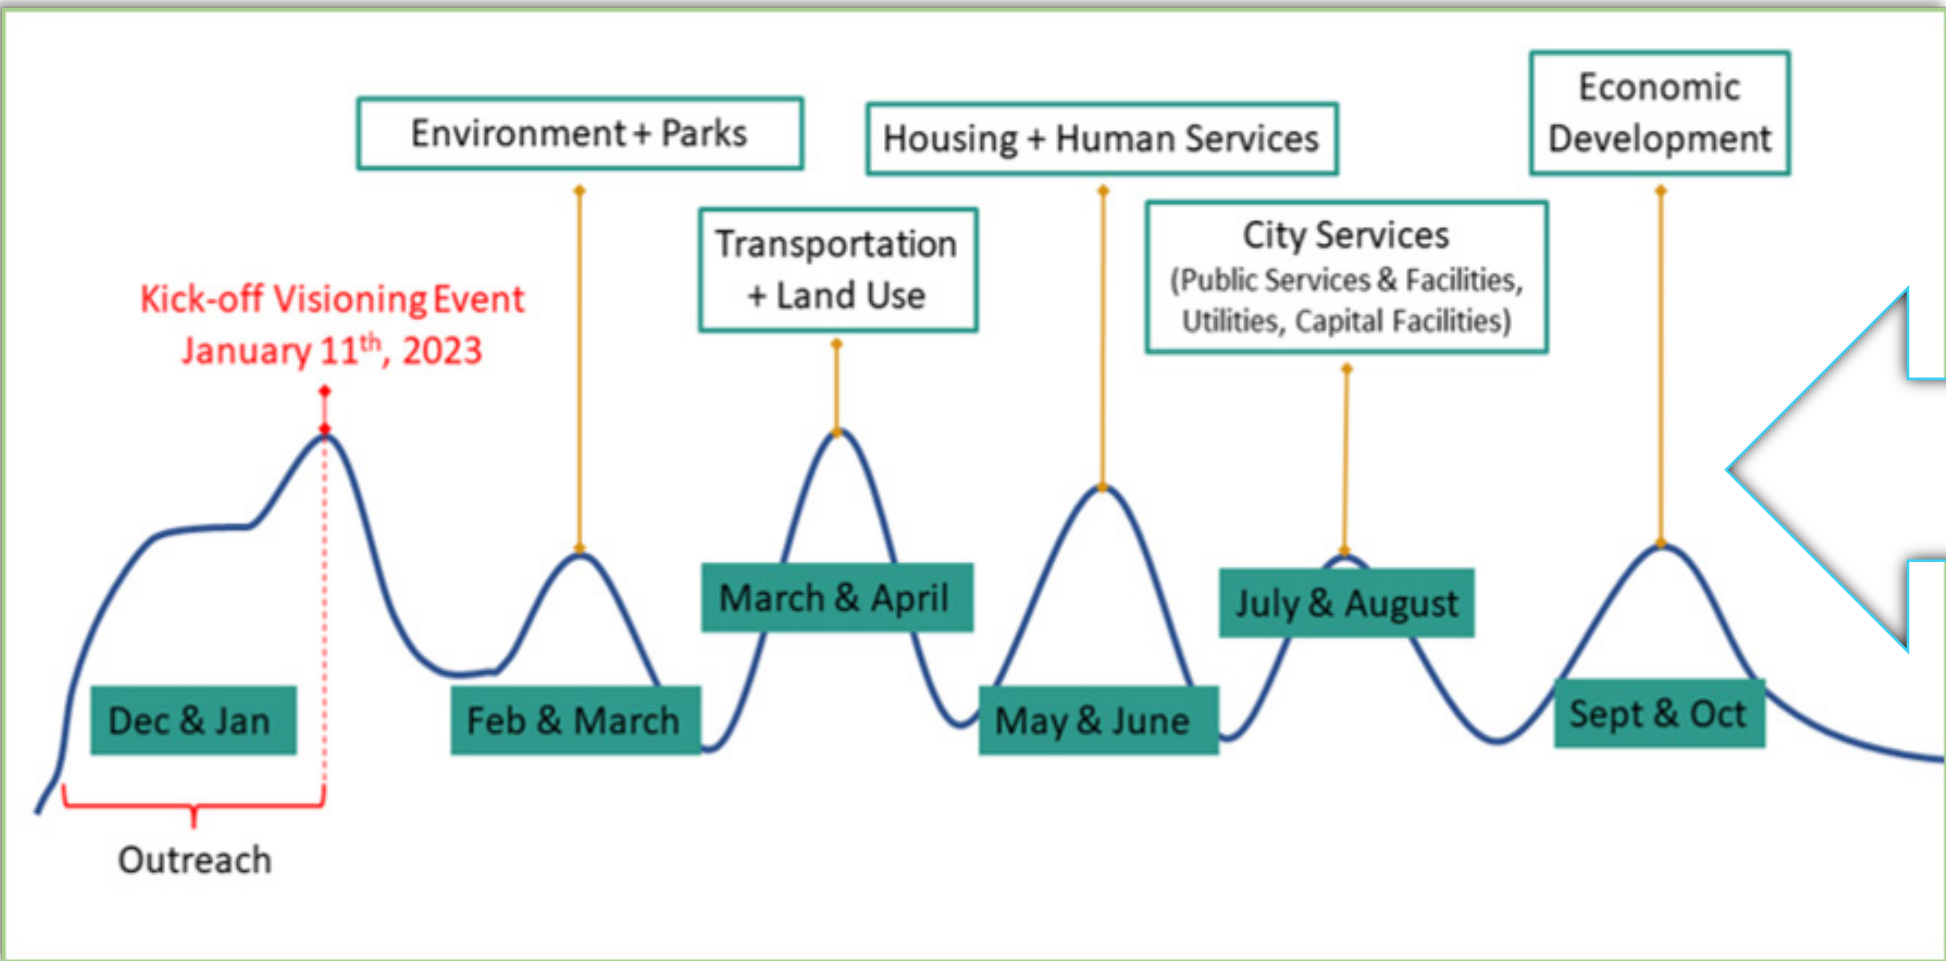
Environment + Parks

Housing + Human Services

Economic Development

Transportation + Land Use

City Services (Public Services & Facilities, Utilities, Capital Facilities)

Kick-off Visioning Event January 11$^{th}$, 2023

March & April

July & August

Dec & Jan

Feb & March

May & June

Sept & Oct

Outreach